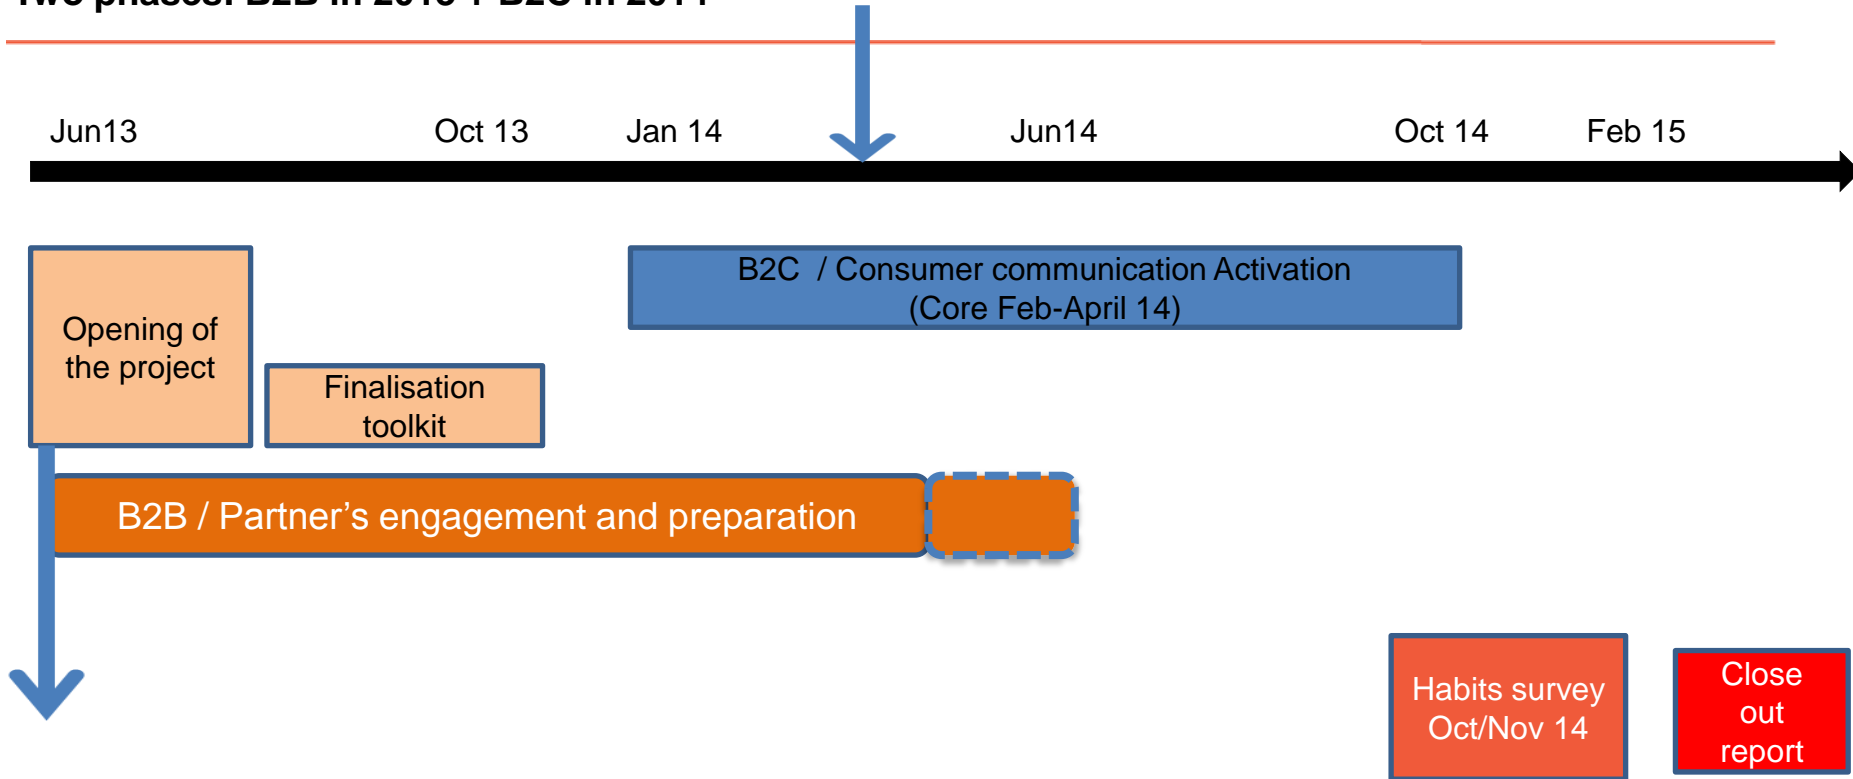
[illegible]

Jun13

Oct 13

Jan 14

Jun14

Oct 14

Feb 15

B2C / Consumer communication Activation (Core Feb-April 14)

Opening of the project

Finalisation toolkit

B2B / Partner’s engagement and preparation

Habits survey Oct/Nov 14

Close out report